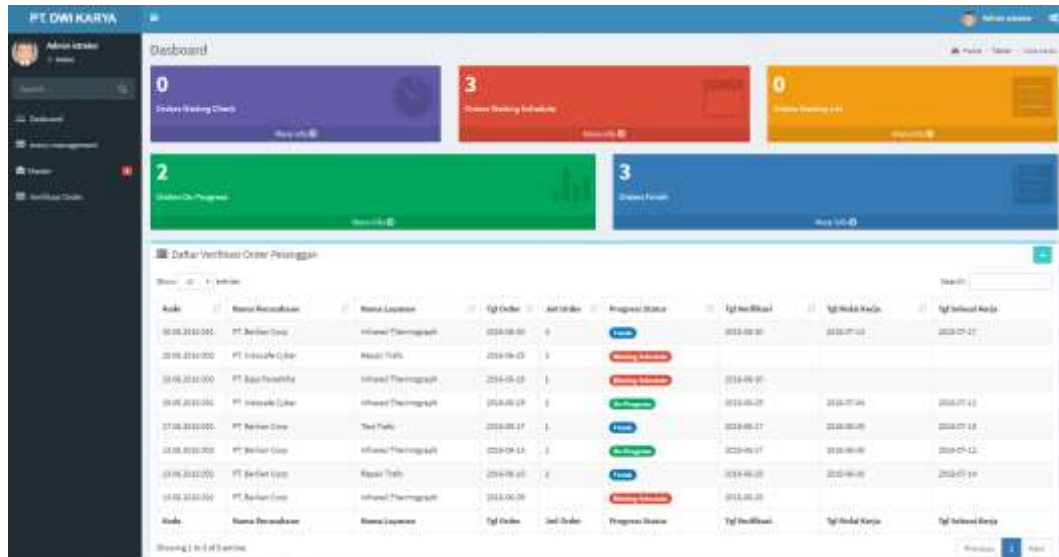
PT. DWI KARYA

Admin istrator
Online

Search...

Dashboard
Admin management
Master
Verifikasi Order

Admin istrator

Dasboard

Home > Tables > Data tables

0
Orders Waiting Check
More info

3
Orders Waiting Schedule
More info

0
Orders Waiting List
More info

2
Orders On Progress
More info

3
Orders Finish
More info

Daftar Verifikasi Order Pelanggan

Show 10 entries

Search:

| Kode | Nama Perusahaan | Nama Layanan | Tgl Order | Jml Order | Progress Status | Tgl Verifikasi | Tgl Mulai Kerja | Tgl Selesai Kerja |
|---|---|---|---|---|---|---|---|---|
| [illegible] | PT. Berlian Corp | Infrared Thermograph | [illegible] | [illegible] | Finish | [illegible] | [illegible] | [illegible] |
| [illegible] | PT. Intesafe Cyber | Repair Trafo | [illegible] | 1 | Waiting Schedule | | | |
| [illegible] | PT. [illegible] | Infrared Thermograph | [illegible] | 1 | Waiting Schedule | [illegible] | | |
| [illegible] | PT. Intesafe Cyber | Infrared Thermograph | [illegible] | 1 | On Progress | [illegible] | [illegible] | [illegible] |
| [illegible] | PT. Berlian Corp | Test Trafo | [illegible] | 1 | Finish | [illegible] | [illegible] | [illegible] |
| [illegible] | PT. Berlian Corp | Infrared Thermograph | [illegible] | 1 | On Progress | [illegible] | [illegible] | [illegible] |
| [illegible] | PT. Berlian Corp | Repair Trafo | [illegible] | 1 | Finish | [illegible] | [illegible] | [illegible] |
| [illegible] | PT. Berlian Corp | Infrared Thermograph | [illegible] | | Waiting Schedule | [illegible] | | |
| Kode | Nama Perusahaan | Nama Layanan | Tgl Order | Jml Order | Progress Status | Tgl Verifikasi | Tgl Mulai Kerja | Tgl Selesai Kerja |

Showing 1 to 8 of 8 entries

Previous 1 Next